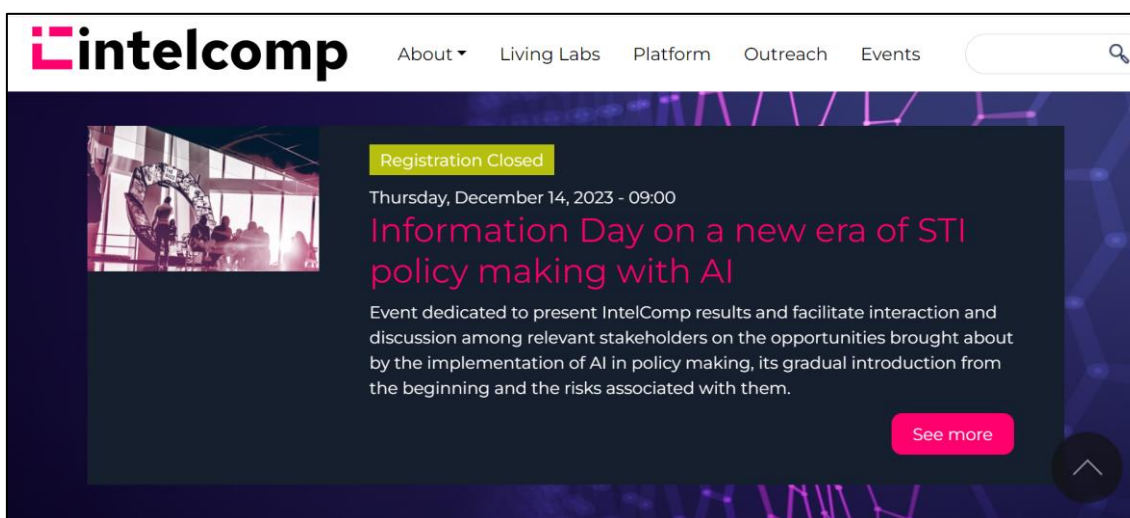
intelcomp

About ▾ Living Labs Platform Outreach Events

Registration Closed

Thursday, December 14, 2023 - 09:00

Information Day on a new era of STI policy making with AI

Event dedicated to present IntelComp results and facilitate interaction and discussion among relevant stakeholders on the opportunities brought about by the implementation of AI in policy making, its gradual introduction from the beginning and the risks associated with them.

See more